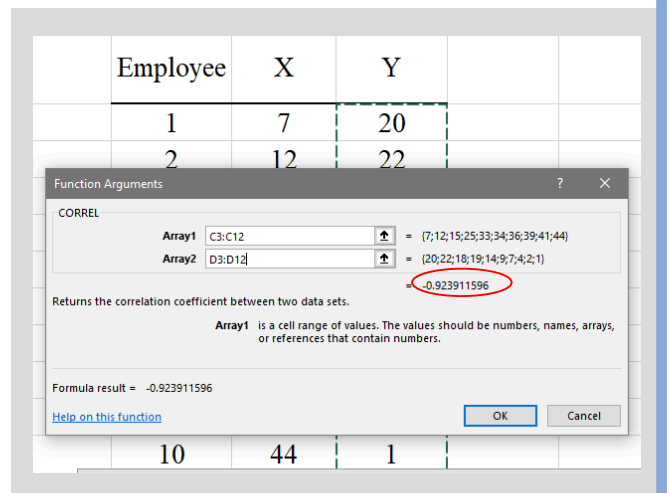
| Employee | X | Y |
|---|---|---|
| 1 | 7 | 20 |
| 2 | 12 | 22 |

Function Arguments ? ×

CORREL

Array1 C3:C12 = {7;12;15;25;33;34;36;39;41;44}

Array2 D3:D12 = {20;22;18;19;14;9;7;4;2;1}

= -0.923911596

Returns the correlation coefficient between two data sets.

Array1 is a cell range of values. The values should be numbers, names, arrays, or references that contain numbers.

Formula result = -0.923911596

Help on this function

OK Cancel

| 10 | 44 | 1 |
|---|---|---|